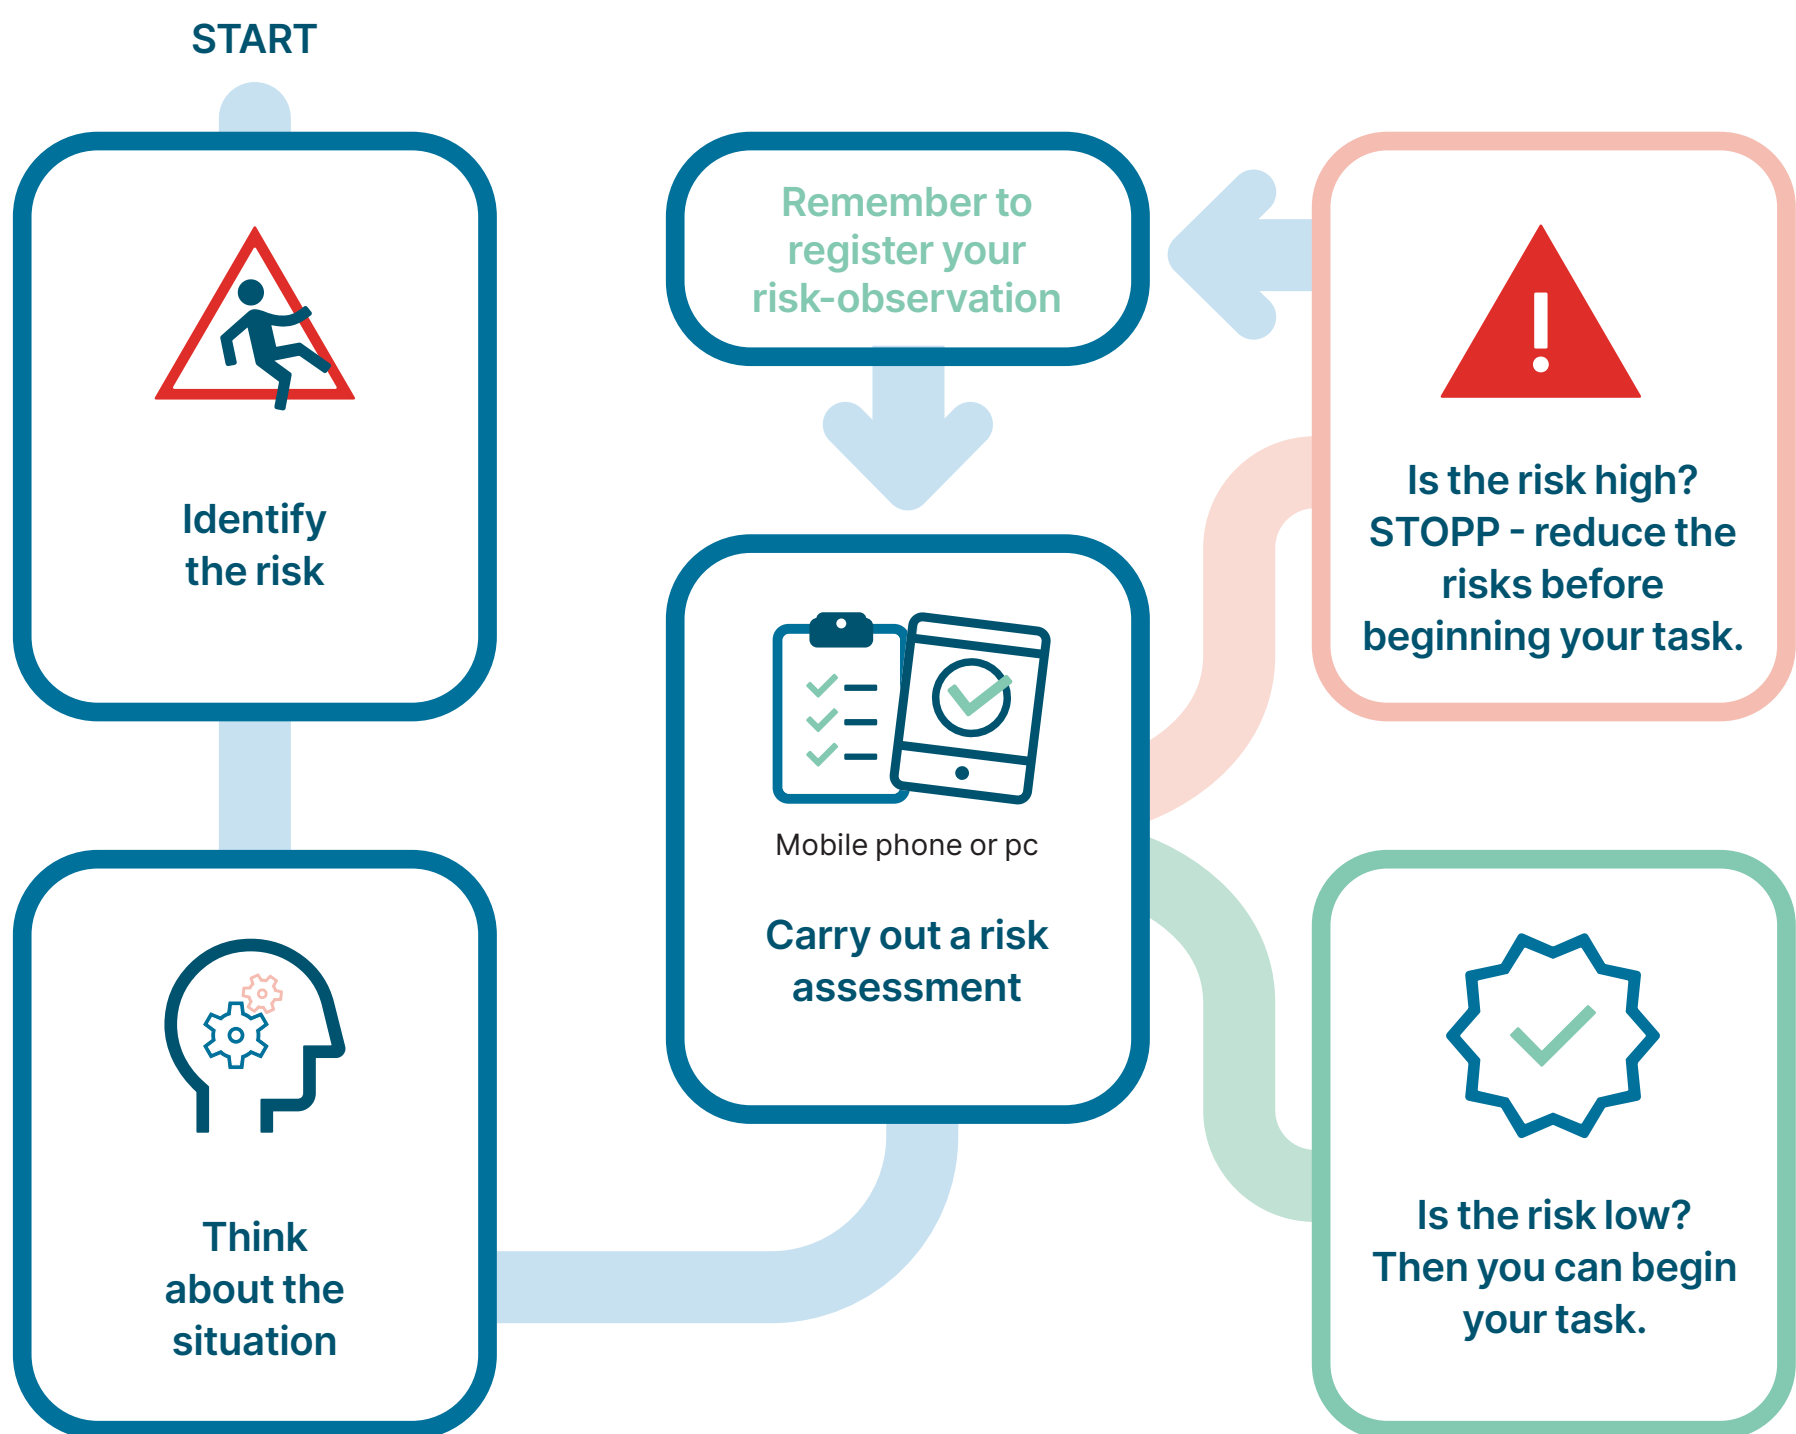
START

Identify the risk

Think about the situation

Mobile phone or pc

Carry out a risk assessment

Remember to register your risk-observation

Is the risk high? STOPP - reduce the risks before beginning your task.

Is the risk low? Then you can begin your task.